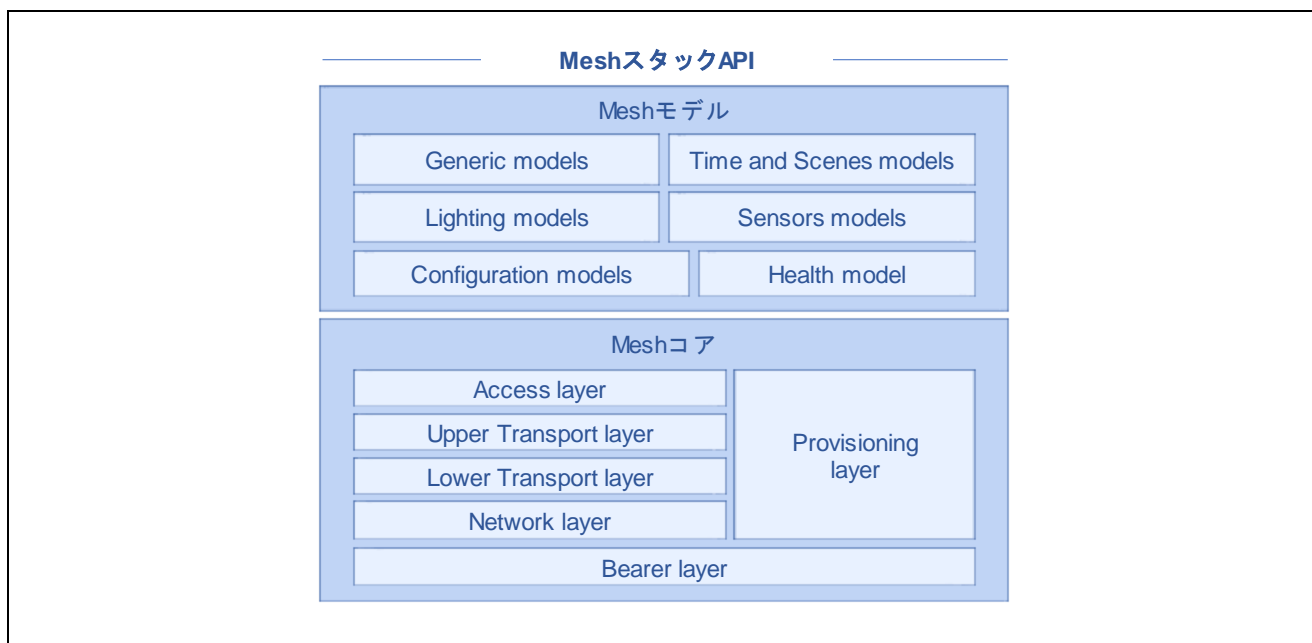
MeshスタックAPI

Meshモデル

Generic models

Time and Scenes models

Lighting models

Sensors models

Configuration models

Health model

Meshコア

Access layer

Upper Transport layer

Lower Transport layer

Network layer

Provisioning layer

Bearer layer